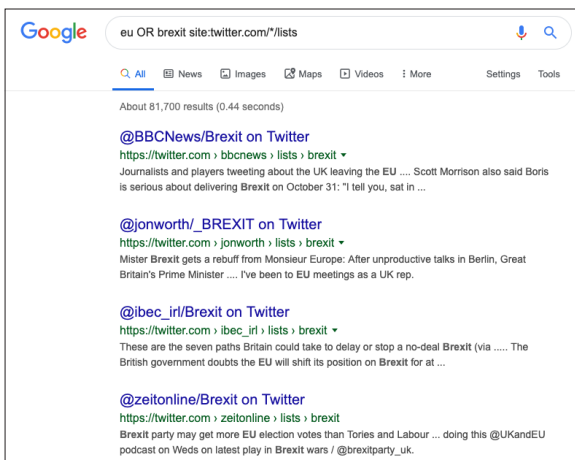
Google

eu OR brexit site:twitter.com/*/lists

All News Images Maps Videos More Settings Tools

About 81,700 results (0.44 seconds)

@BBCNews/Brexit on Twitter
https://twitter.com › bbcnews › lists › brexit
Journalists and players tweeting about the UK leaving the EU .... Scott Morrison also said Boris is serious about delivering Brexit on October 31: "I tell you, sat in ...

@jonworth/_BREXIT on Twitter
https://twitter.com › jonworth › lists › brexit
Mister Brexit gets a rebuff from Monsieur Europe: After unproductive talks in Berlin, Great Britain's Prime Minister .... I've been to EU meetings as a UK rep.

@ibec_irl/Brexit on Twitter
https://twitter.com › ibec_irl › lists › brexit
These are the seven paths Britain could take to delay or stop a no-deal Brexit (via ..... The British government doubts the EU will shift its position on Brexit for at ...

@zeitonline/Brexit on Twitter
https://twitter.com › zeitonline › lists › brexit
Brexit party may get more EU election votes than Tories and Labour ... doing this @UKandEU podcast on Weds on latest play in Brexit wars / @brexitparty_uk.